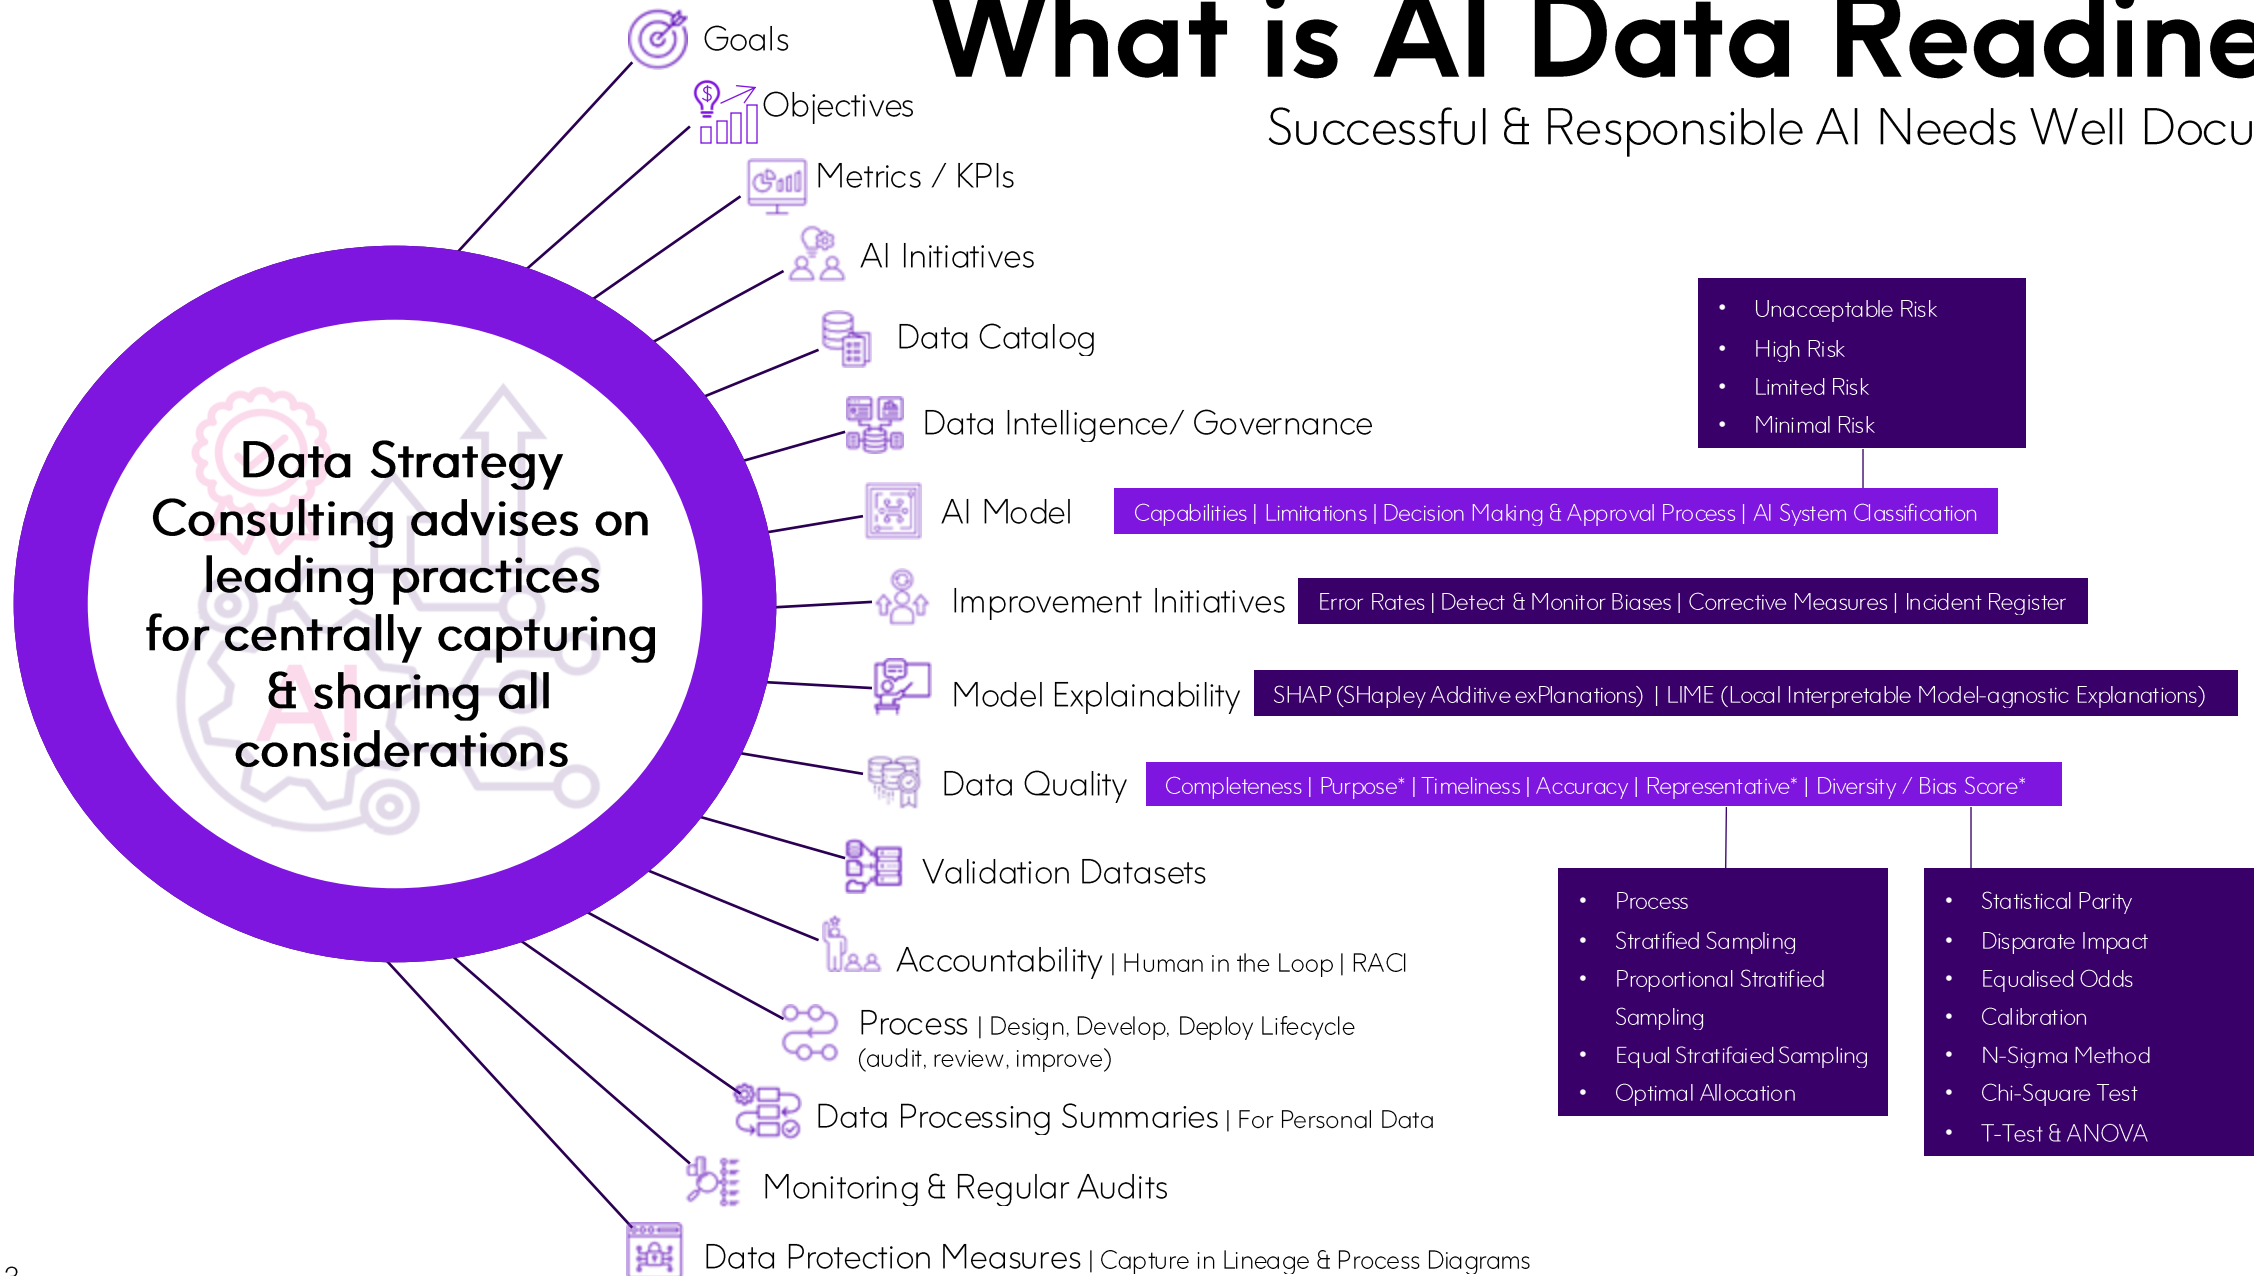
What is AI Data Readine

Successful & Responsible AI Needs Well Docu

Data Strategy Consulting advises on leading practices for centrally capturing & sharing all considerations

Goals

Objectives

Metrics / KPIs

AI Initiatives

Data Catalog

Data Intelligence/ Governance

- Unacceptable Risk
- High Risk
- Limited Risk
- Minimal Risk

AI Model

Capabilities | Limitations | Decision Making & Approval Process | AI System Classification

Improvement Initiatives

Error Rates | Detect & Monitor Biases | Corrective Measures | Incident Register

Model Explainability

SHAP (SHapley Additive exPlanations) | LIME (Local Interpretable Model-agnostic Explanations)

Data Quality

Completeness | Purpose* | Timeliness | Accuracy | Representative* | Diversity / Bias Score*

- Process
- Stratified Sampling
- Proportional Stratified Sampling
- Equal Stratifaied Sampling
- Optimal Allocation

- Statistical Parity
- Disparate Impact
- Equalised Odds
- Calibration
- N-Sigma Method
- Chi-Square Test
- T-Test & ANOVA

Validation Datasets

Accountability | Human in the Loop | RACI

Process | Design, Develop, Deploy Lifecycle (audit, review, improve)

Data Processing Summaries | For Personal Data

Monitoring & Regular Audits

Data Protection Measures | Capture in Lineage & Process Diagrams

2